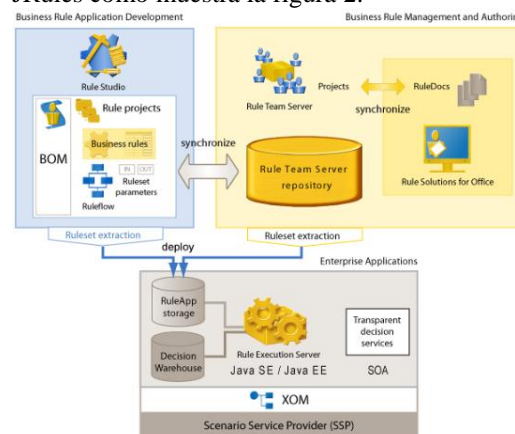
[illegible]Rules como muestra la figura 2.

Business Rule Application Development

Business Rule Management and Authori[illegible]

Rule Studio

BOM

Rule projects

Business rules

IN OUT

Ruleset parameters

Ruleflow

synchronize

Rule Team Server

Projects

synchronize

RuleDocs

Rule Team Server repository

Rule Solutions for Office

Ruleset extraction

deploy

Ruleset extraction

Enterprise Applications

RuleApp storage

Decision Warehouse

Rule Execution Server

Java SE / Java EE

Transparent decision services

SOA

XOM

Scenario Service Provider (SSP)